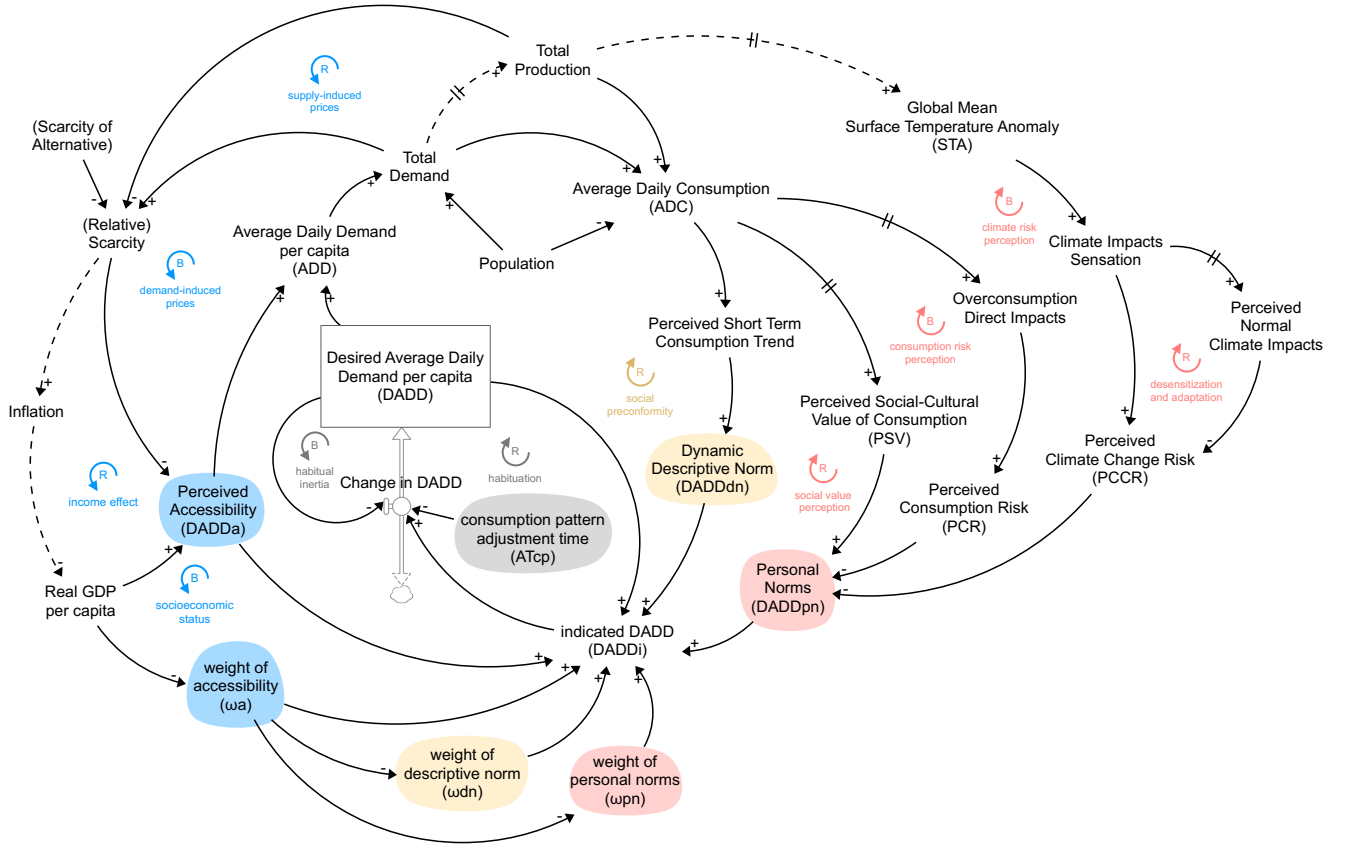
Total Production

Global Mean Surface Temperature Anomaly (STA)

R
supply-induced prices

(Scarcity of Alternative)

Total Demand

Average Daily Consumption (ADC)

B
climate risk perception

(Relative) Scarcity

Average Daily Demand per capita (ADD)

Population

Climate Impacts Sensation

B
demand-induced prices

Overconsumption Direct Impacts

Perceived Normal Climate Impacts

Perceived Short Term Consumption Trend

B
consumption risk perception

Desired Average Daily Demand per capita (DADD)

R
social preconformity

R
desensitization and adaptation

Inflation

Perceived Social-Cultural Value of Consumption (PSV)

B
habitual inertia

R
habituation

Perceived Climate Change Risk (PCCR)

R
income effect

Perceived Accessibility (DADDa)

Change in DADD

Dynamic Descriptive Norm (DADDdn)

R
social value perception

Perceived Consumption Risk (PCR)

consumption pattern adjustment time (ATcp)

Personal Norms (DADDpn)

Real GDP per capita

B
socioeconomic status

indicated DADD (DADDi)

weight of accessibility (ωa)

weight of descriptive norm (ωdn)

weight of personal norms (ωpn)